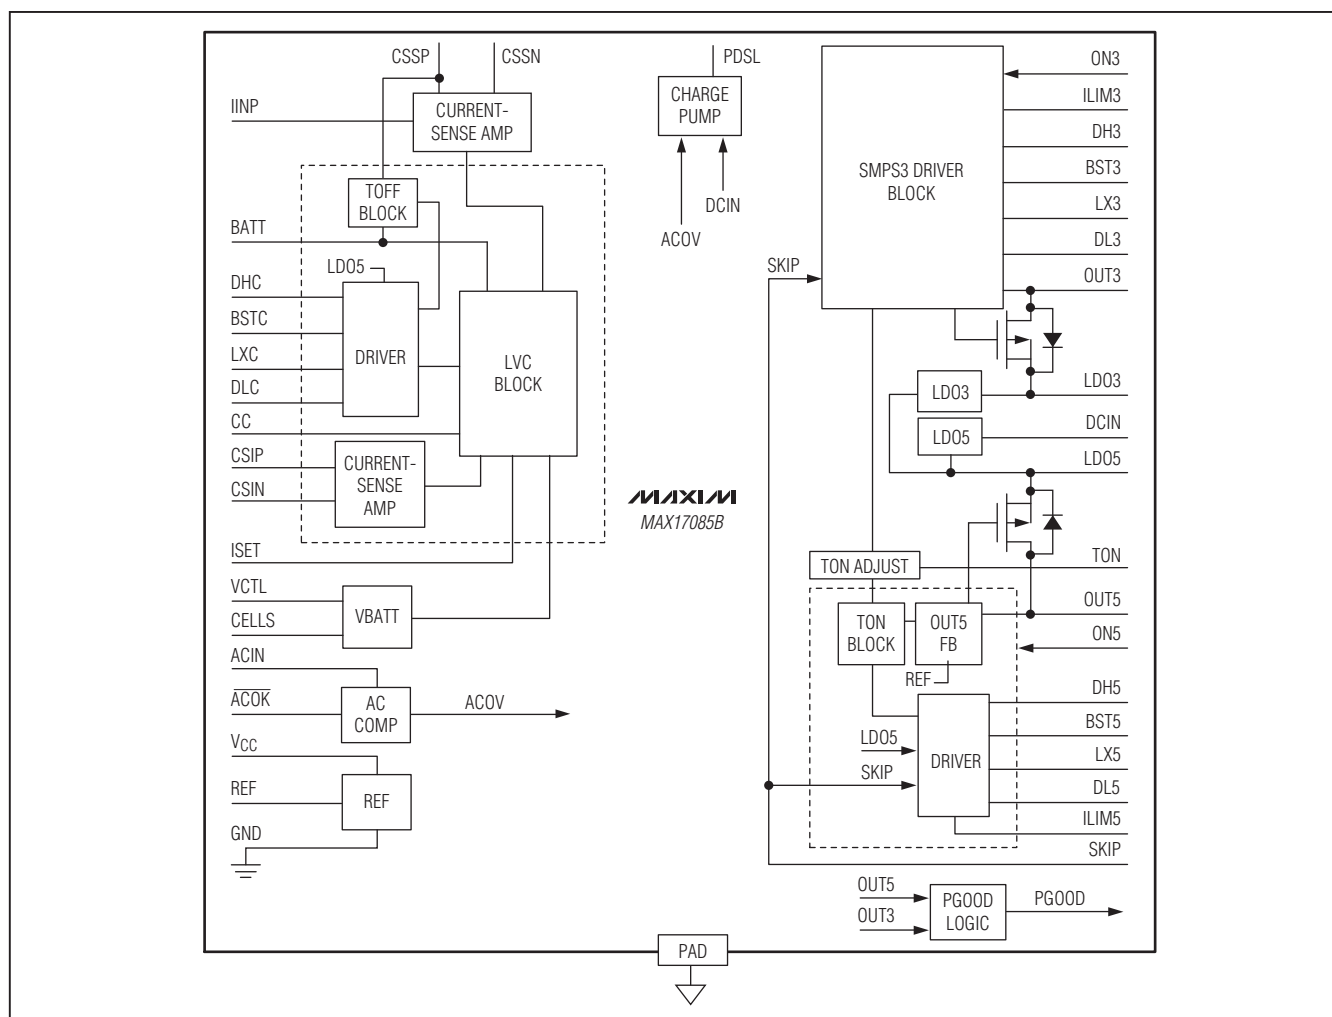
CSSP CSSN
IINP
CURRENT-SENSE AMP
PDSL
CHARGE PUMP
ACOV DCIN
ON3
ILIM3
DH3
BST3
LX3
DL3
OUT3
SMPS3 DRIVER BLOCK
SKIP
TOFF BLOCK
BATT
LDO5
DHC
BSTC
LXC
DLC
CC
CSIP
CSIN
DRIVER
LVC BLOCK
CURRENT-SENSE AMP
LDO3
LDO3
LDO5
DCIN
LDO5
MAXIM
MAX17085B
ISET
TON ADJUST
TON
VCTL
CELLS
VBATT
TON BLOCK
OUT5 FB
OUT5
ON5
ACIN
$\overline{ACOK}$
AC COMP
ACOV
REF
DH5
BST5
LX5
DL5
ILIM5
SKIP
LDO5
SKIP
DRIVER
$V_{CC}$
REF
REF
GND
OUT5
OUT3
PGOOD LOGIC
PGOOD
PAD